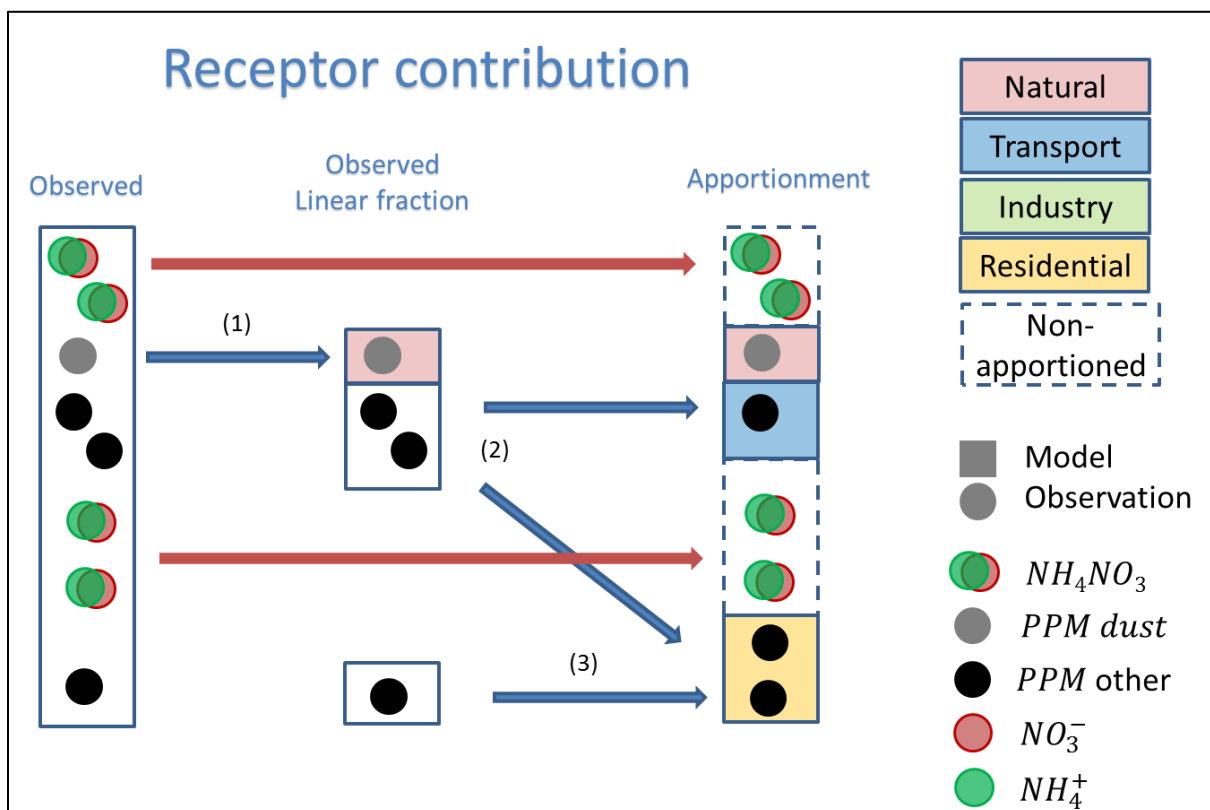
Receptor contribution

Observed

Observed Linear fraction

Apportionment

(1)

(2)

(3)

Natural

Transport

Industry

Residential

Non-apportioned

Model

Observation

$NH_4NO_3$

$PPM\ dust$

$PPM$ other

$NO_3^-$

$NH_4^+$